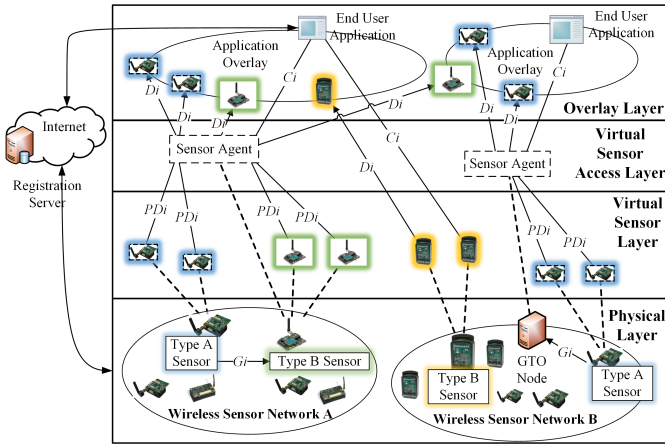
End User Application

End User Application

Application Overlay

Application Overlay

Internet

Registration Server

$Ci$

$Ci$

$Ci$

$Di$

$Di$

$Di$

$Di$

$Di$

$Di$

$Di$

$Di$

Overlay Layer

Sensor Agent

Sensor Agent

Virtual Sensor Access Layer

$PDi$

$PDi$

$PDi$

$PDi$

$PDi$

$PDi$

Virtual Sensor Layer

Physical Layer

Type A Sensor

$Gi$

Type B Sensor

Wireless Sensor Network A

Type B Sensor

GTO Node

$Gi$

Type A Sensor

Wireless Sensor Network B